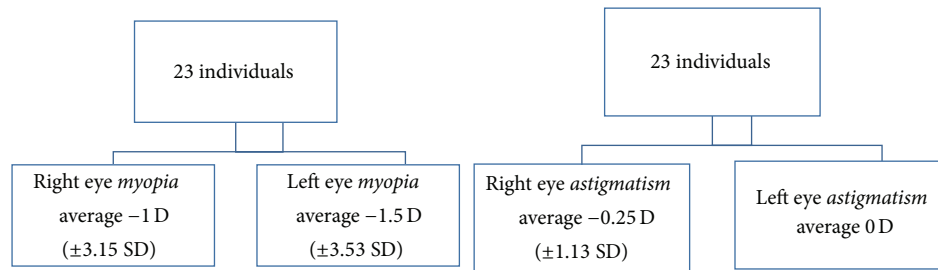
23 individuals

Right eye *myopia* average −1 D (±3.15 SD)

Left eye *myopia* average −1.5 D (±3.53 SD)

23 individuals

Right eye *astigmatism* average −0.25 D (±1.13 SD)

Left eye *astigmatism* average 0 D